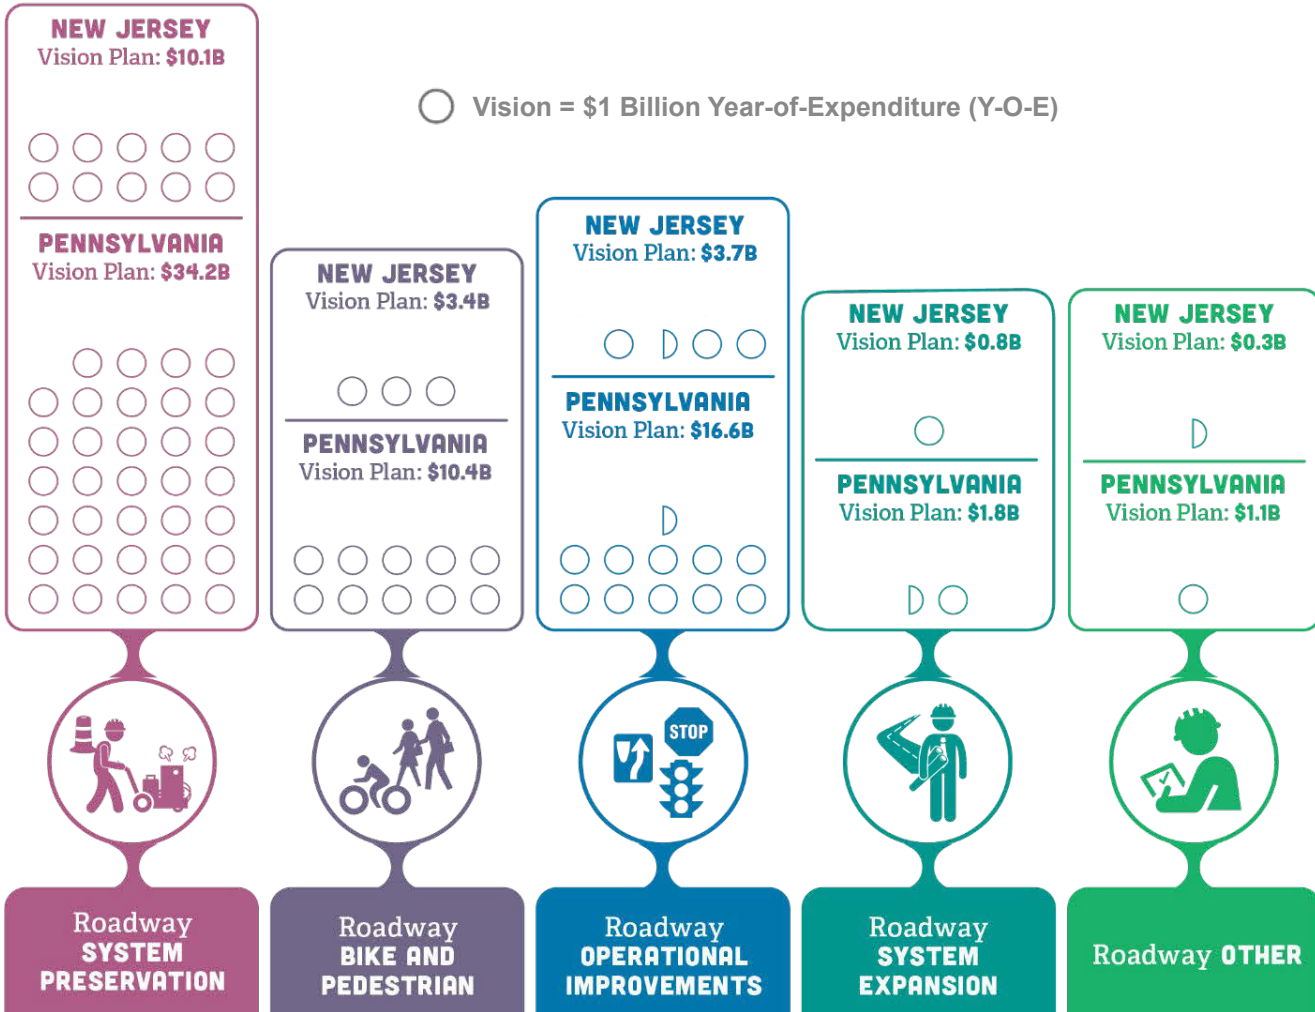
NEW JERSEY
Vision Plan: $10.1B

Vision = $1 Billion Year-of-Expenditure (Y-O-E)

PENNSYLVANIA
Vision Plan: $34.2B

NEW JERSEY
Vision Plan: $3.4B

PENNSYLVANIA
Vision Plan: $10.4B

NEW JERSEY
Vision Plan: $3.7B

PENNSYLVANIA
Vision Plan: $16.6B

NEW JERSEY
Vision Plan: $0.8B

PENNSYLVANIA
Vision Plan: $1.8B

NEW JERSEY
Vision Plan: $0.3B

PENNSYLVANIA
Vision Plan: $1.1B

STOP

Roadway SYSTEM PRESERVATION

Roadway BIKE AND PEDESTRIAN

Roadway OPERATIONAL IMPROVEMENTS

Roadway SYSTEM EXPANSION

Roadway OTHER